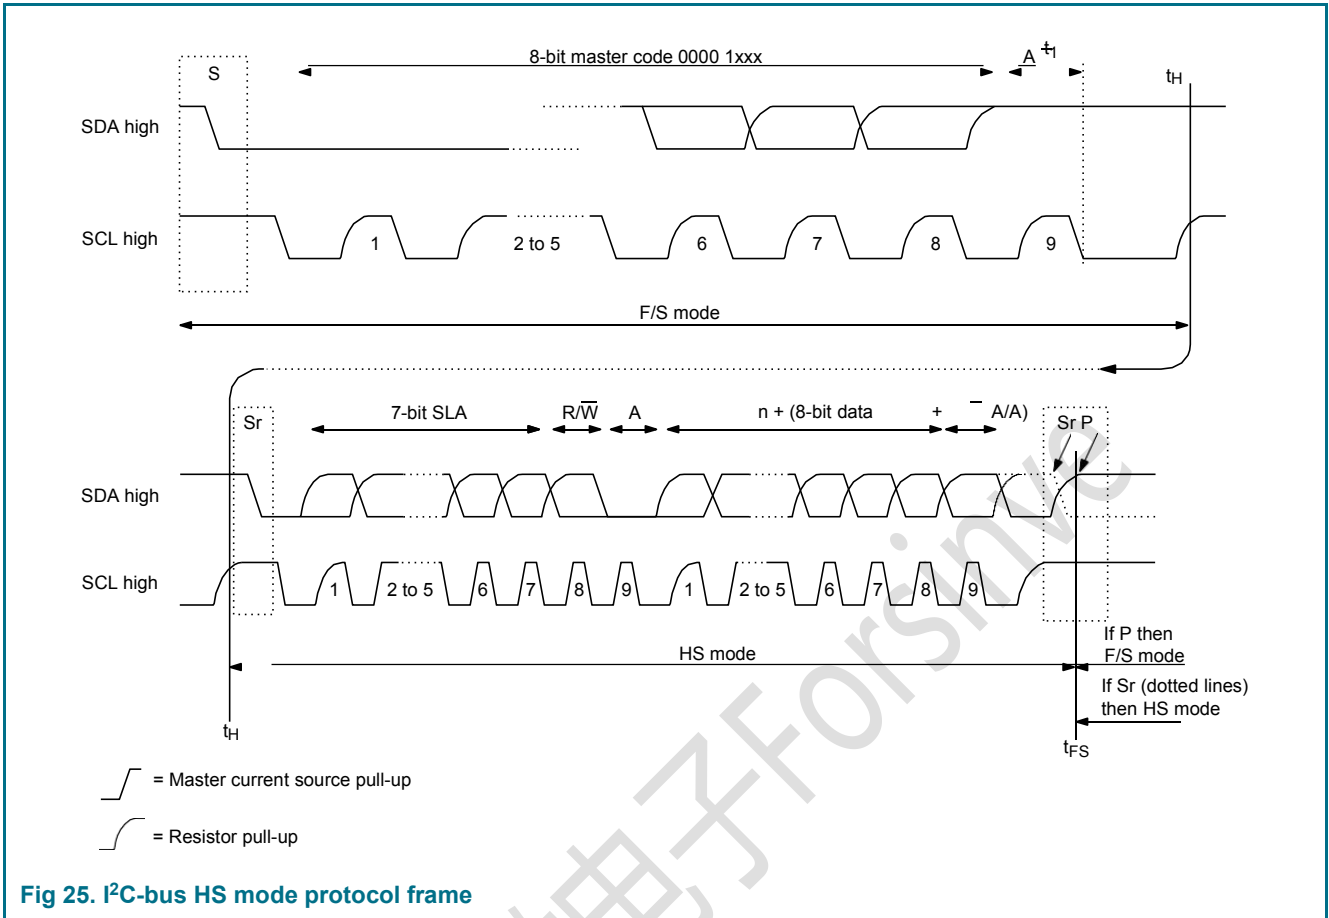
8-bit master code 0000 1xxx

S

A

$t_1$

$t_H$

SDA high

SCL high

1

2 to 5

6

7

8

9

F/S mode

Sr

7-bit SLA

R/$\overline{W}$

A

n + (8-bit data

+

$\overline{A}$/A)

Sr P

SDA high

SCL high

1

2 to 5

6

7

8

9

1

2 to 5

6

7

8

9

HS mode

If P then F/S mode

If Sr (dotted lines) then HS mode

$t_H$

$t_{FS}$

= Master current source pull-up

= Resistor pull-up

Forsinve

Fig 25. I$^2$C-bus HS mode protocol frame